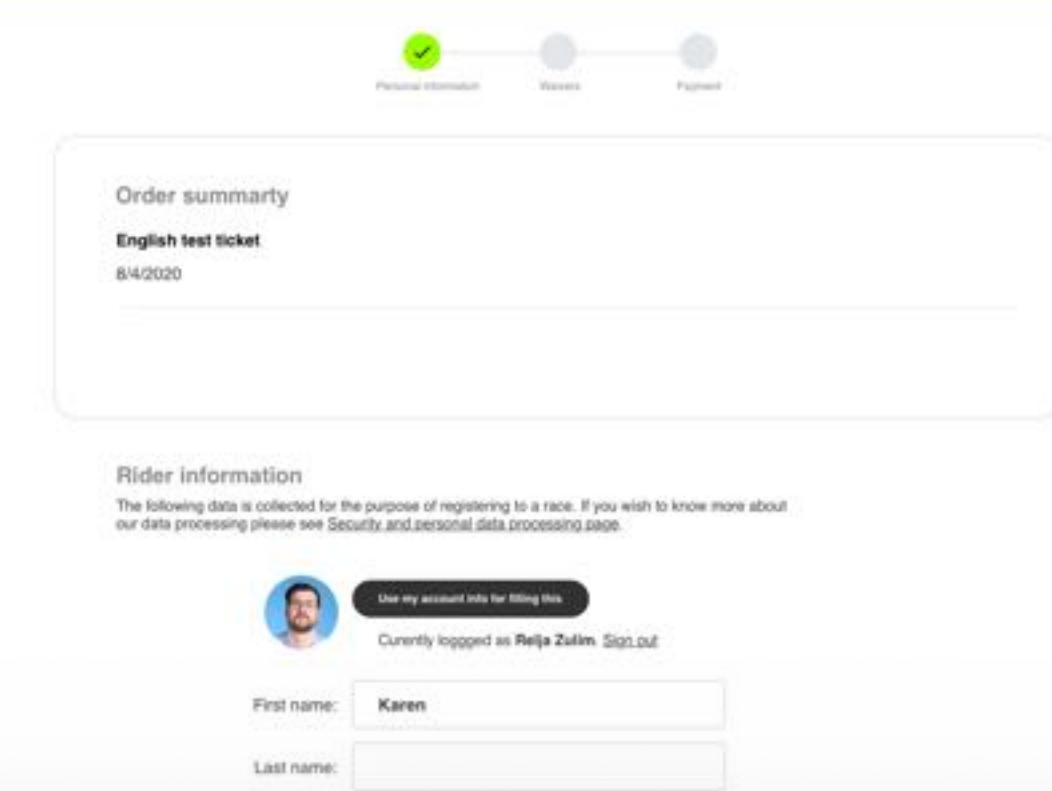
Personal information Waivers Payment

Order summarty

English test ticket

8/4/2020

Rider information

The following data is collected for the purpose of registering to a race. If you wish to know more about our data processing please see Security and personal data processing page.

Use my account info for filling this

Curently loggged as Relja Zulim. Sign out

First name: Karen

Last name: